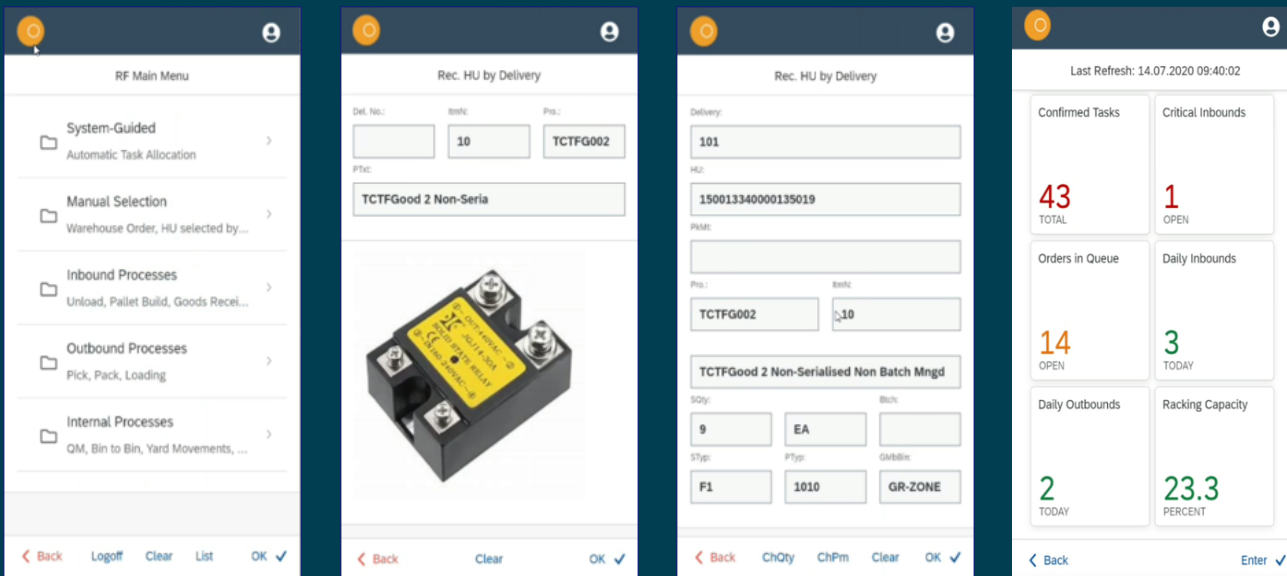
RF Main Menu

System-Guided
Automatic Task Allocation

Manual Selection
Warehouse Order, HU selected by...

Inbound Processes
Unload, Pallet Build, Goods Recei...

Outbound Processes
Pick, Pack, Loading

Internal Processes
QM, Bin to Bin, Yard Movements, ...

Back Logoff Clear List OK

Rec. HU by Delivery

Del. No.:
ItmN:
10
Pro.:
TCTFG002
PTxt:
TCTFGood 2 Non-Seria

Back Clear OK

Rec. HU by Delivery

Delivery:
101
HU:
150013340000135019
PkMt:
Pro.:
TCTFG002
ItmN:
10
TCTFGood 2 Non-Serialised Non Batch Mngd
SQty:
9
EA
Btch:
STyp:
F1
PTyp:
1010
GMbBin:
GR-ZONE

Back ChQty ChPm Clear OK

Last Refresh: 14.07.2020 09:40:02

Confirmed Tasks
43
TOTAL

Critical Inbounds
1
OPEN

Orders in Queue
14
OPEN

Daily Inbounds
3
TODAY

Daily Outbounds
2
TODAY

Racking Capacity
23.3
PERCENT

Back Enter